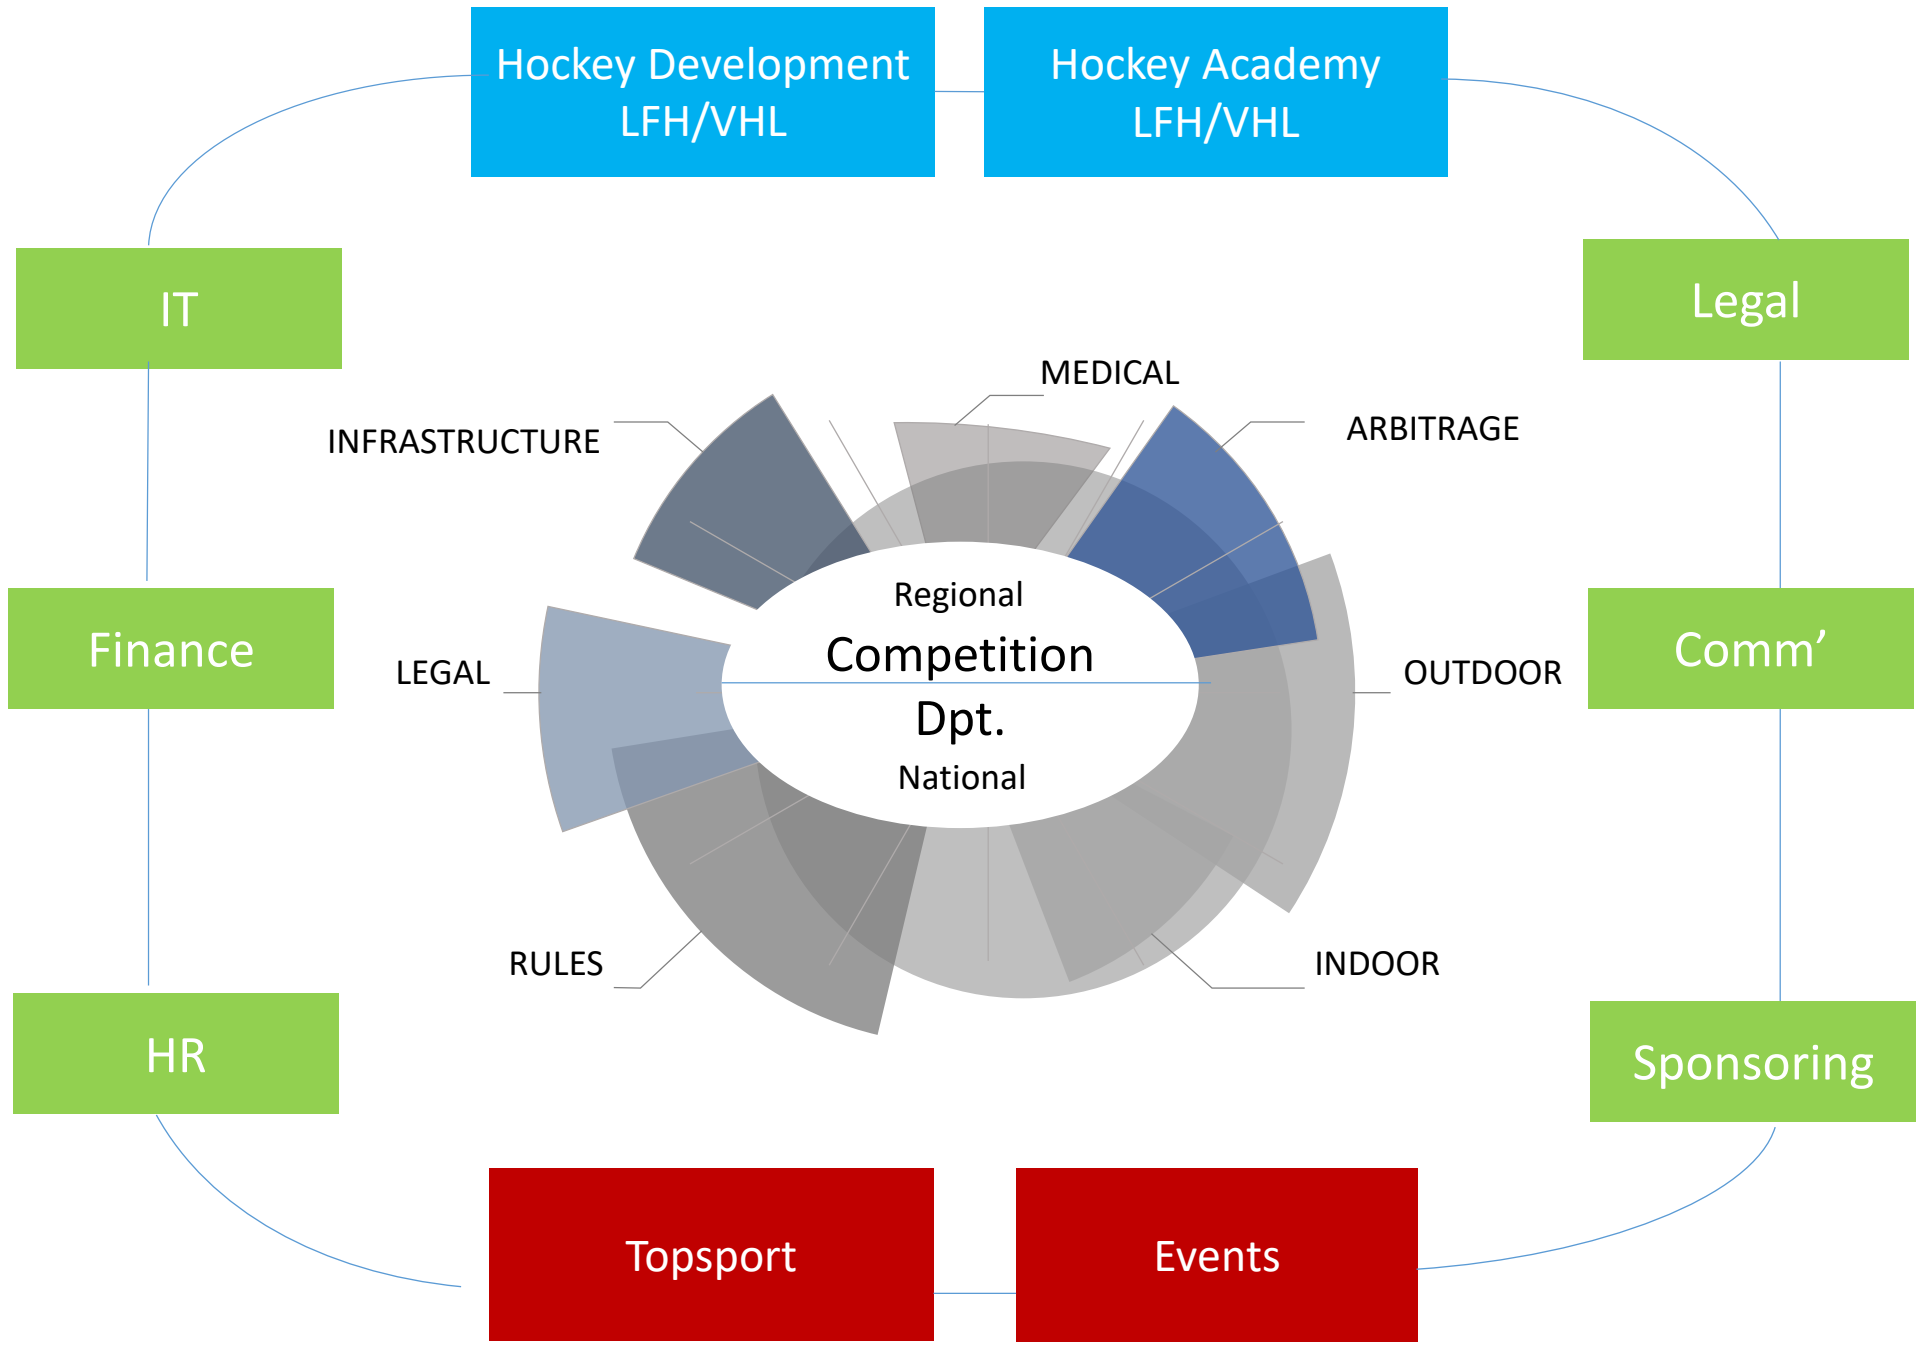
Hockey Development LFH/VHL

Hockey Academy LFH/VHL

IT

Legal

MEDICAL

INFRASTRUCTURE

ARBITRAGE

Finance

Regional

Competition Dpt.

National

LEGAL

OUTDOOR

Comm’

RULES

INDOOR

HR

Sponsoring

Topsport

Events